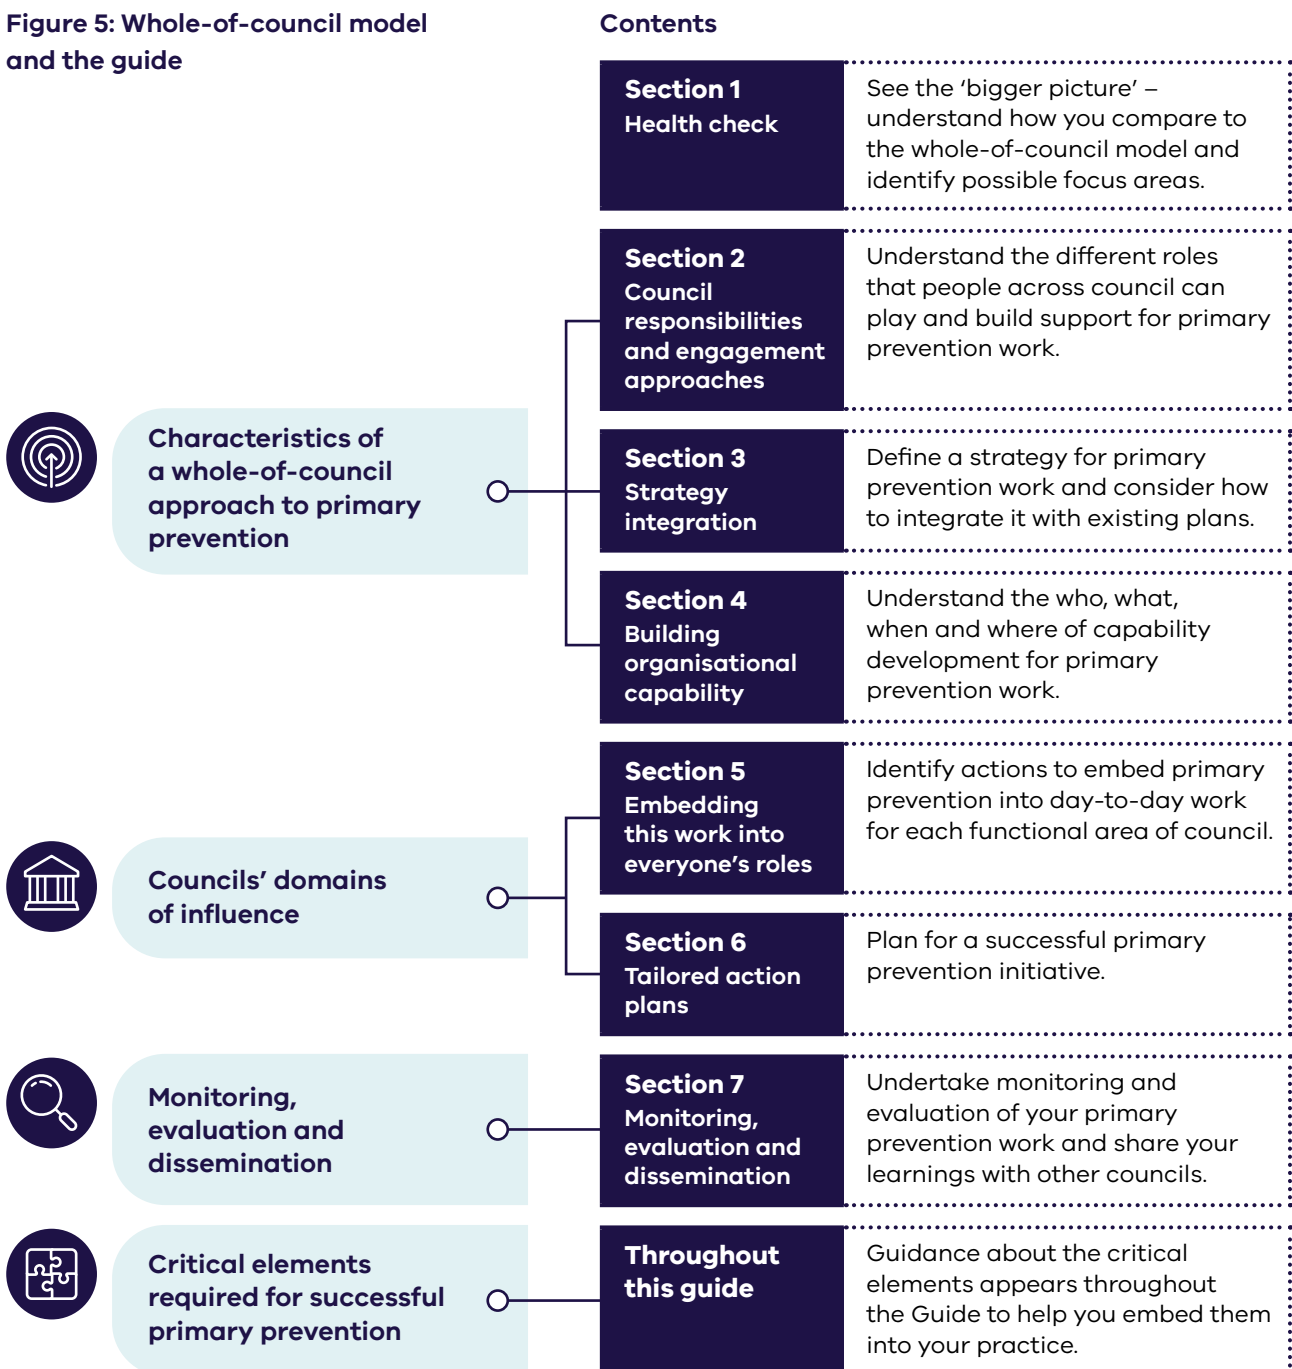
Figure 5: Whole-of-council model and the guide

Characteristics of a whole-of-council approach to primary prevention

Councils' domains of influence

Monitoring, evaluation and dissemination

Critical elements required for successful primary prevention

Contents

Section 1
Health check

See the 'bigger picture' – understand how you compare to the whole-of-council model and identify possible focus areas.

Section 2
Council responsibilities and engagement approaches

Understand the different roles that people across council can play and build support for primary prevention work.

Section 3
Strategy integration

Define a strategy for primary prevention work and consider how to integrate it with existing plans.

Section 4
Building organisational capability

Understand the who, what, when and where of capability development for primary prevention work.

Section 5
Embedding this work into everyone's roles

Identify actions to embed primary prevention into day-to-day work for each functional area of council.

Section 6
Tailored action plans

Plan for a successful primary prevention initiative.

Section 7
Monitoring, evaluation and dissemination

Undertake monitoring and evaluation of your primary prevention work and share your learnings with other councils.

Throughout this guide

Guidance about the critical elements appears throughout the Guide to help you embed them into your practice.